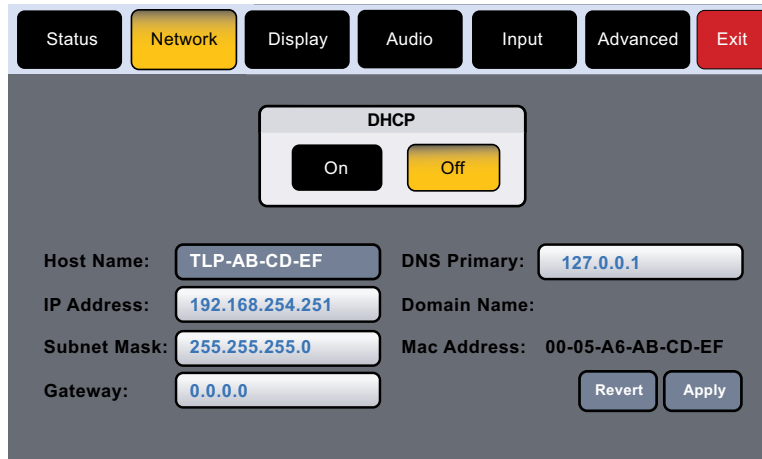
Status Network Display Audio Input Advanced Exit

DHCP

On Off

Host Name: TLP-AB-CD-EF

IP Address: 192.168.254.251

Subnet Mask: 255.255.255.0

Gateway: 0.0.0.0

DNS Primary: 127.0.0.1

Domain Name:

Mac Address: 00-05-A6-AB-CD-EF

Revert Apply